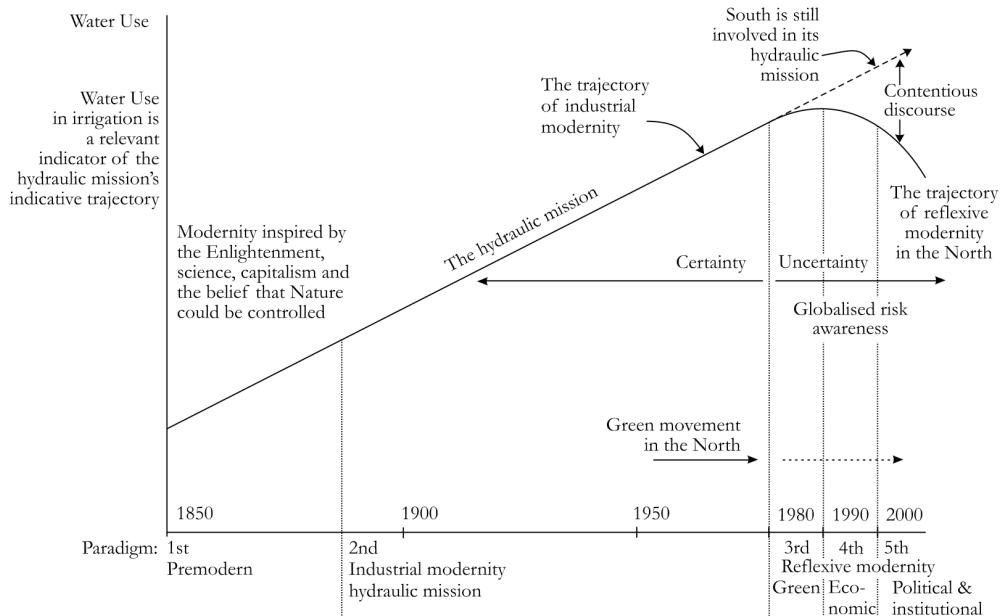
Water Use

Water Use in irrigation is a relevant indicator of the hydraulic mission's indicative trajectory

South is still involved in its hydraulic mission

Contentious discourse

The trajectory of industrial modernity

The hydraulic mission

The trajectory of reflexive modernity in the North

Modernity inspired by the Enlightenment, science, capitalism and the belief that Nature could be controlled

Certainty

Uncertainty

Globalised risk awareness

Green movement in the North

1850

1900

1950

1980

1990

2000

Paradigm: 1st Premodern

2nd Industrial modernity hydraulic mission

3rd Green

4th Economic

5th Political & institutional

Reflexive modernity